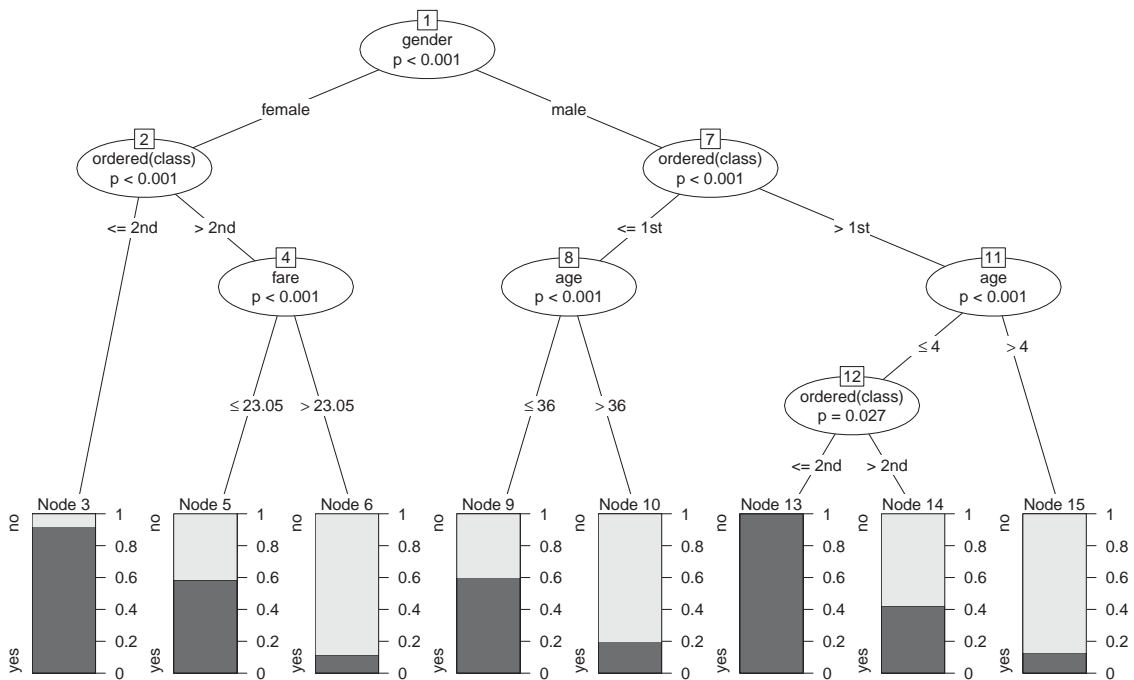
1
gender
p < 0.001

female

male

2
ordered(class)
p < 0.001

7
ordered(class)
p < 0.001

<= 2nd

> 2nd

<= 1st

> 1st

4
fare
p < 0.001

8
age
p < 0.001

11
age
p < 0.001

≤ 4

> 4

12
ordered(class)
p = 0.027

≤ 23.05

> 23.05

≤ 36

> 36

<= 2nd

> 2nd

Node 3
no
yes
1
0.8
0.6
0.4
0.2
0

Node 5
no
yes
1
0.8
0.6
0.4
0.2
0

Node 6
no
yes
1
0.8
0.6
0.4
0.2
0

Node 9
no
yes
1
0.8
0.6
0.4
0.2
0

Node 10
no
yes
1
0.8
0.6
0.4
0.2
0

Node 13
no
yes
1
0.8
0.6
0.4
0.2
0

Node 14
no
yes
1
0.8
0.6
0.4
0.2
0

Node 15
no
yes
1
0.8
0.6
0.4
0.2
0